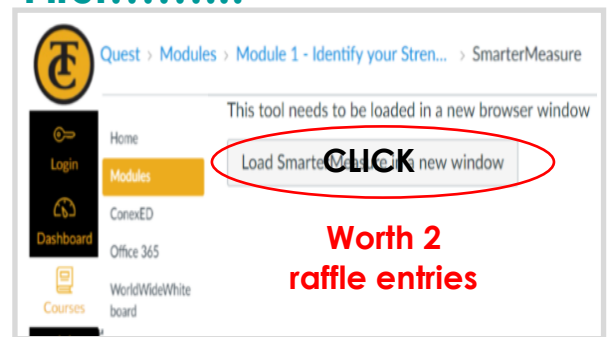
TC

Quest › Modules › Module 1 - Identify your Stren... › SmarterMeasure

This tool needs to be loaded in a new browser window

Login

Dashboard

Courses

Home

Modules

ConexED

Office 365

WorldWideWhiteboard

Load SmarterMeasure in a new window

CLICK

Worth 2 raffle entries